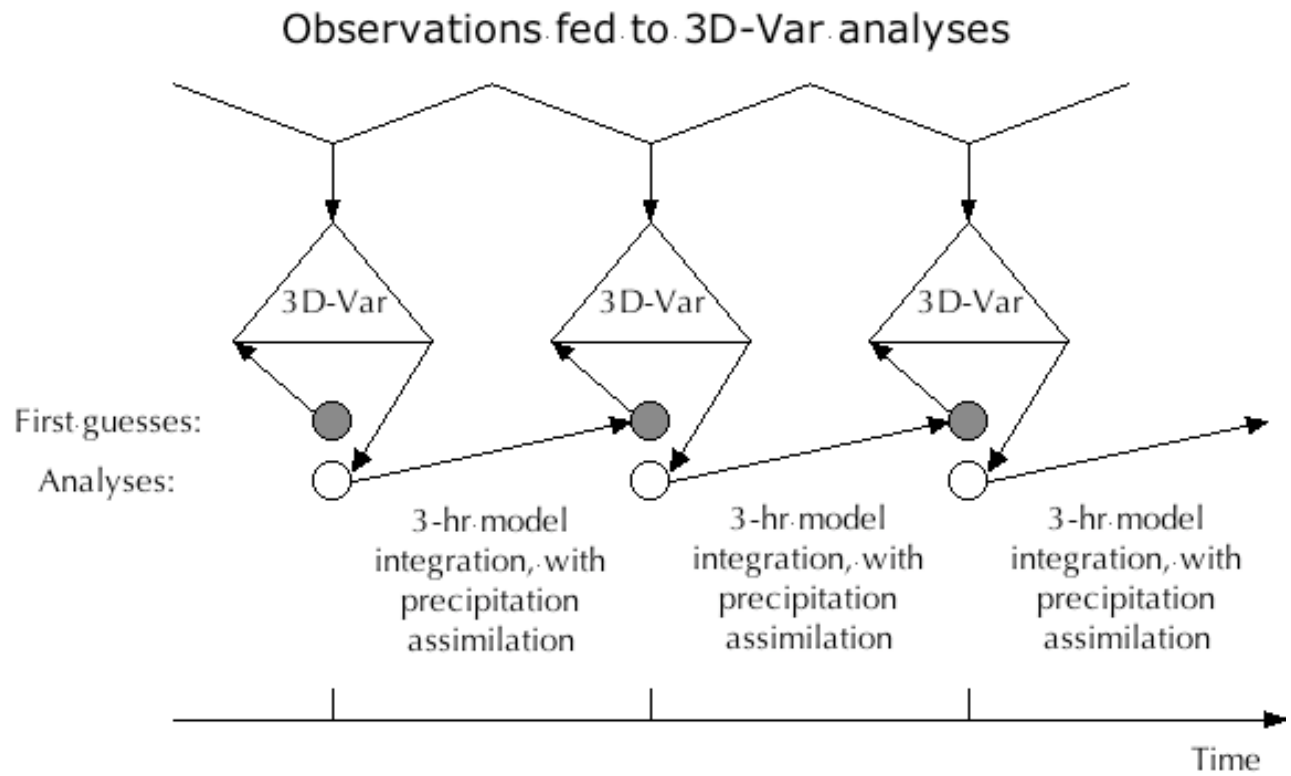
Observations fed to 3D-Var analyses

3D-Var

3D-Var

3D-Var

First guesses:

Analyses:

3-hr model integration, with precipitation assimilation

3-hr model integration, with precipitation assimilation

3-hr model integration, with precipitation assimilation

Time